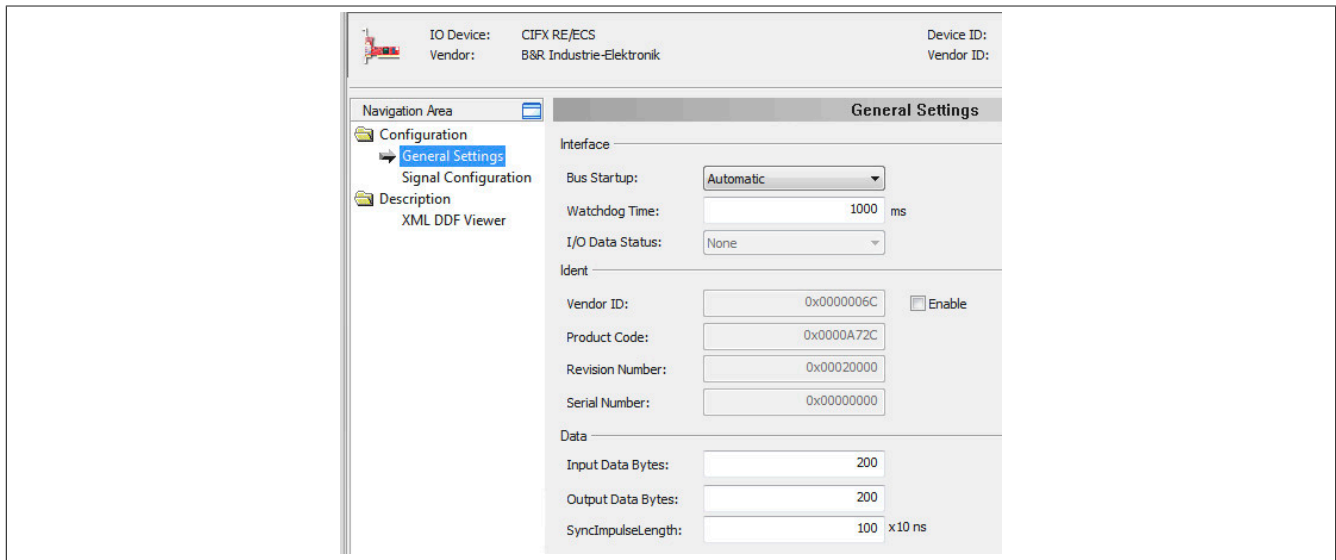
IO Device: CIFX RE/ECS
Vendor: B&R Industrie-Elektronik

Device ID:
Vendor ID:

Navigation Area

Configuration
General Settings
Signal Configuration
Description
XML DDF Viewer

General Settings

Interface
Bus Startup: Automatic
Watchdog Time: 1000 ms
I/O Data Status: None

Ident
Vendor ID: 0x0000006C Enable
Product Code: 0x0000A72C
Revision Number: 0x00020000
Serial Number: 0x00000000

Data
Input Data Bytes: 200
Output Data Bytes: 200
SyncImpulseLength: 100 x10 ns